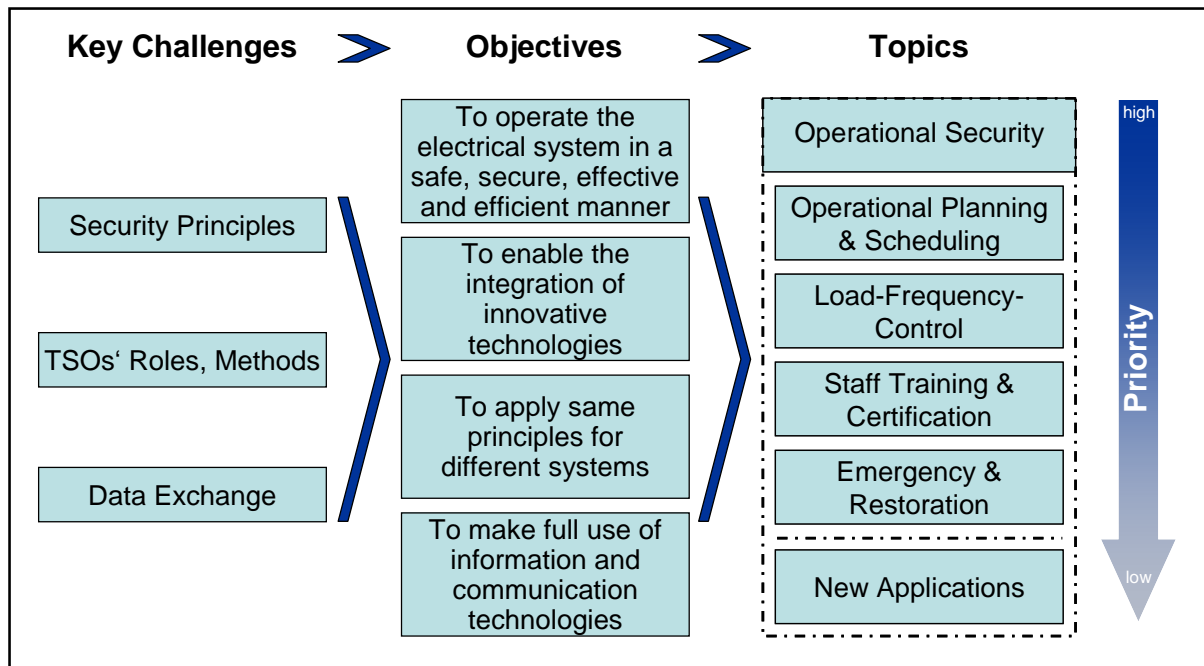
Key Challenges

Objectives

Topics

Security Principles

TSOs‘ Roles, Methods

Data Exchange

To operate the electrical system in a safe, secure, effective and efficient manner

To enable the integration of innovative technologies

To apply same principles for different systems

To make full use of information and communication technologies

Operational Security

Operational Planning & Scheduling

Load-Frequency-Control

Staff Training & Certification

Emergency & Restoration

New Applications

high

Priority

low